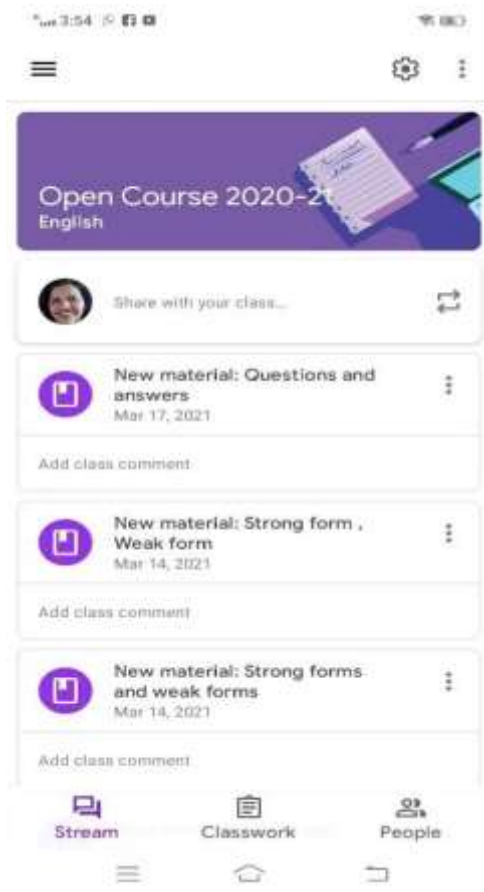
3:54

Open Course 2020-21
English

Share with your class...

New material: Questions and answers
Mar 17, 2021

Add class comment

New material: Strong form , Weak form
Mar 14, 2021

Add class comment

New material: Strong forms and weak forms
Mar 14, 2021

Add class comment

Stream
Classwork
People